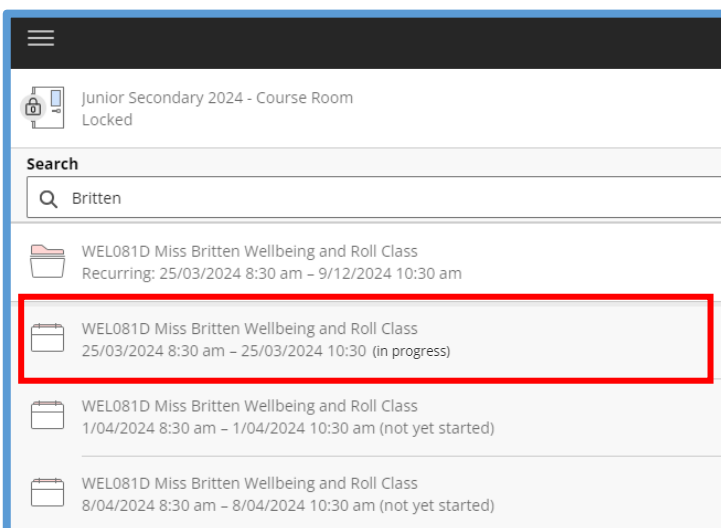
Junior Secondary 2024 - Course Room
Locked

Search

Britten

WEL081D Miss Britten Wellbeing and Roll Class
Recurring: 25/03/2024 8:30 am – 9/12/2024 10:30 am

WEL081D Miss Britten Wellbeing and Roll Class
25/03/2024 8:30 am – 25/03/2024 10:30 (in progress)

WEL081D Miss Britten Wellbeing and Roll Class
1/04/2024 8:30 am – 1/04/2024 10:30 am (not yet started)

WEL081D Miss Britten Wellbeing and Roll Class
8/04/2024 8:30 am – 8/04/2024 10:30 am (not yet started)